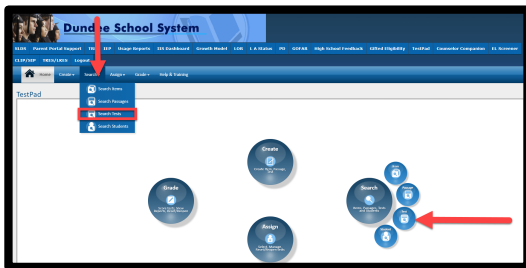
Dundee School System

SLDS Parent Portal Support TR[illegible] IEP Usage Reports SIS Dashboard Growth Model LOR L A Status PD GOFAR High School Feedback Gifted Eligibility TestPad Counselor Companion EL Screener

CLIP/SIP TRCS/LRCS Logout

Home Create Search Assign Grade Help & Training

TestPad

Search Items
Search Passages
Search Tests
Search Students

Create
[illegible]

Grade
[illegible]

Assign
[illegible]

Search
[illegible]

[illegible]
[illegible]
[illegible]
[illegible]